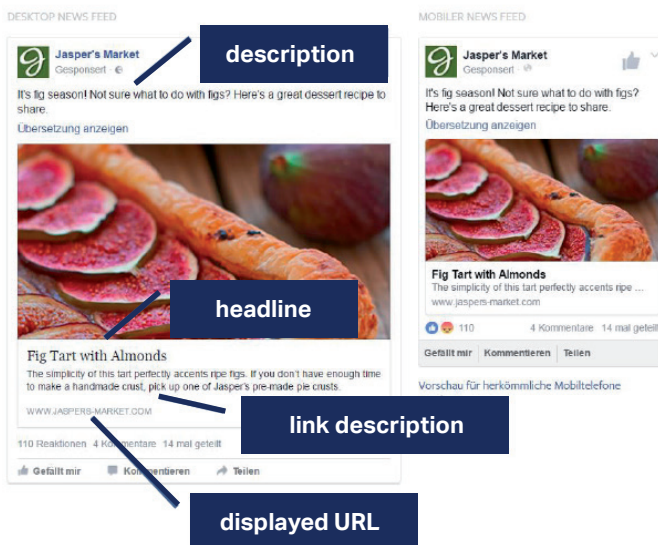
DESKTOP NEWS FEED

Jasper's Market
Gesponsert

description

It's fig season! Not sure what to do with figs? Here's a great dessert recipe to share.

Übersetzung anzeigen

headline

Fig Tart with Almonds

The simplicity of this tart perfectly accents ripe figs. If you don't have enough time to make a handmade crust, pick up one of Jasper's pre-made pie crusts.

WWW.JASPERS-MARKET.COM

link description

110 Reaktionen 4 Kommentare 14 mal geteilt

Gefällt mir Kommentieren Teilen

displayed URL

MOBILER NEWS FEED

Jasper's Market
Gesponsert

It's fig season! Not sure what to do with figs? Here's a great dessert recipe to share.

Übersetzung anzeigen

Fig Tart with Almonds

The simplicity of this tart perfectly accents ripe ...

www.jaspers-market.com

110 4 Kommentare 14 mal geteilt

Gefällt mir Kommentieren Teilen

Vorschau für herkömmliche Mobiltelefone